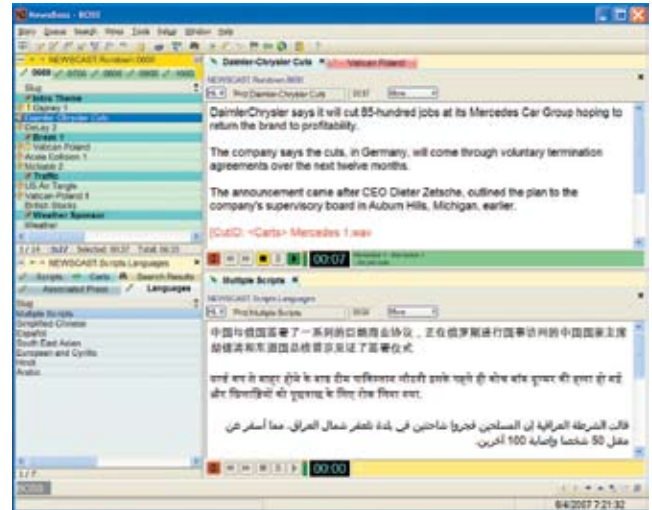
NewsBoss - BOSS

Story Queue Search Prime Tools Setup Window Help

NEWSCAST Rundown 0600

0600 0700 0800 0900 1000

Slug

Intro Theme

Daimler-Chrysler Cuts

Break 1

Vatican Poland

Traffic

US Air Tangle

Vatican Poland II

British Stocks

Weather Sponsor

Weather

Daimler-Chrysler Cuts

Vatican Poland

NEWSCAST Rundown 0600

DaimlerChrysler says it will cut 85-hundred jobs at its Mercedes Car Group hoping to return the brand to profitability.

The company says the cuts, in Germany, will come through voluntary termination agreements over the next twelve months.

The announcement came after CEO Dieter Zetsche, outlined the plan to the company's supervisory board in Auburn Hills, Michigan, earlier.

[CutID: <Carts> Mercedes 1.wav

00:07

NEWSCAST Scripts Languages

Scripts Carts Search Results

Associated Press Languages

Slug

Multiple Scripts

Simplified Chinese

Español

South East Asian

European and Cyrillic

Hindi

Arabic

Multiple Scripts

NEWSCAST Scripts Languages

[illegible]

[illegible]

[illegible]

00:00

BOSS

6/4/2007 7:21:32